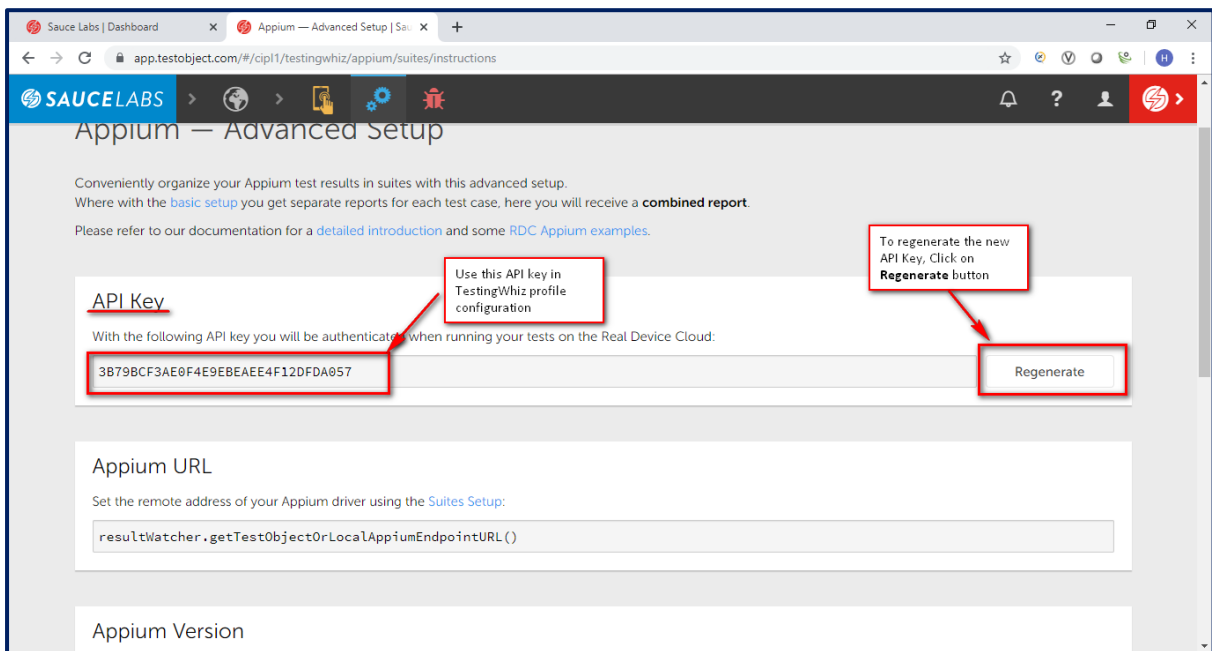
Sauce Labs | Dashboard

Appium — Advanced Setup | Sau

app.testobject.com/#/cipl1/testingwhiz/appium/suites/instructions

H

SAUCELABS

Appium — Advanced Setup

Conveniently organize your Appium test results in suites with this advanced setup.
Where with the basic setup you get separate reports for each test case, here you will receive a **combined report**.

Please refer to our documentation for a detailed introduction and some RDC Appium examples.

To regenerate the new API Key, Click on **Regenerate** button

Use this API key in TestingWhiz profile configuration

API Key

With the following API key you will be authenticat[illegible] when running your tests on the Real Device Cloud:

3B79BCF3AE0F4E9EBEAEE4F12DFDA057

Regenerate

Appium URL

Set the remote address of your Appium driver using the Suites Setup:

resultWatcher.getTestObjectOrLocalAppiumEndpointURL()

Appium Version